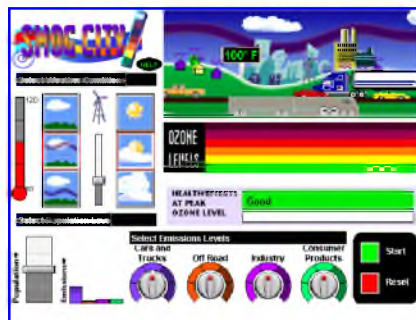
SMOG CITY

HELP

Select Weather Conditions

120

100° F

OZONE LEVELS

HEALTH EFFECTS AT PEAK OZONE LEVEL

Good

Select Population Level

Population

Emissions

Select Emissions Levels

Cars and Trucks

Off Road

Industry

Consumer Products

Start

Reset